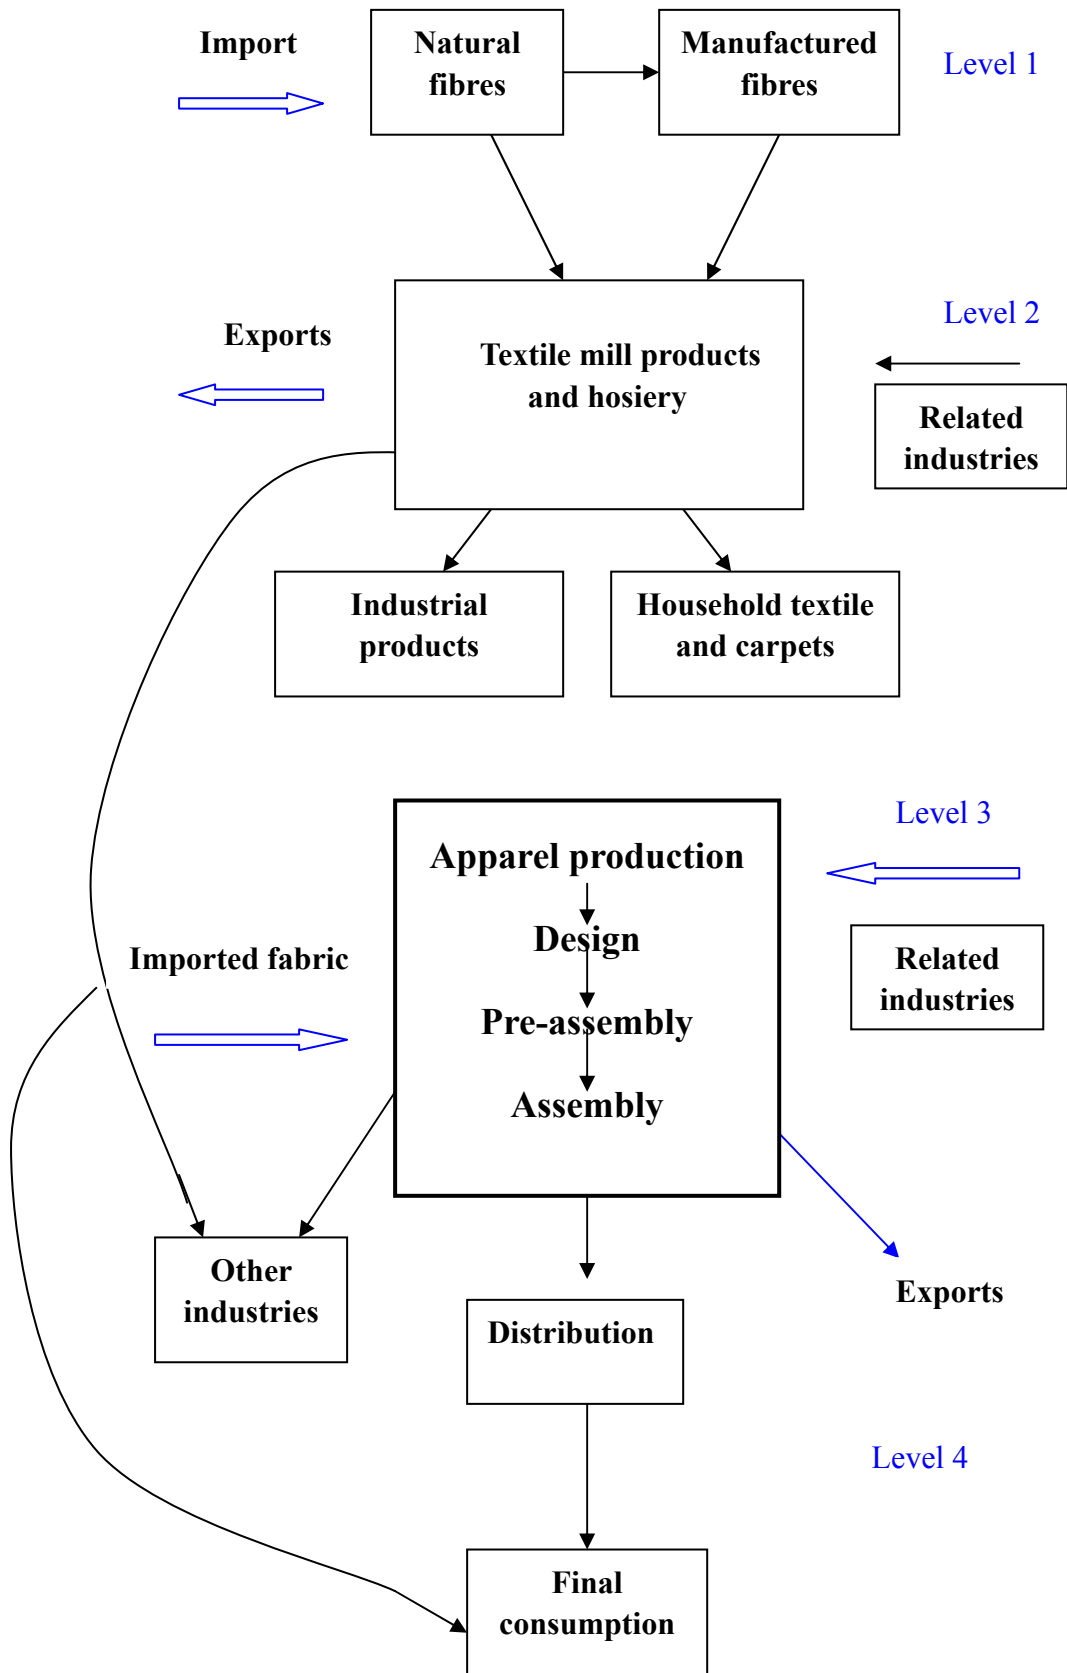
Import

Natural fibres

Manufactured fibres

Level 1

Exports

Textile mill products and hosiery

Level 2

Related industries

Industrial products

Household textile and carpets

Apparel production

Design

Pre-assembly

Assembly

Level 3

Related industries

Imported fabric

Other industries

Distribution

Exports

Level 4

Final consumption